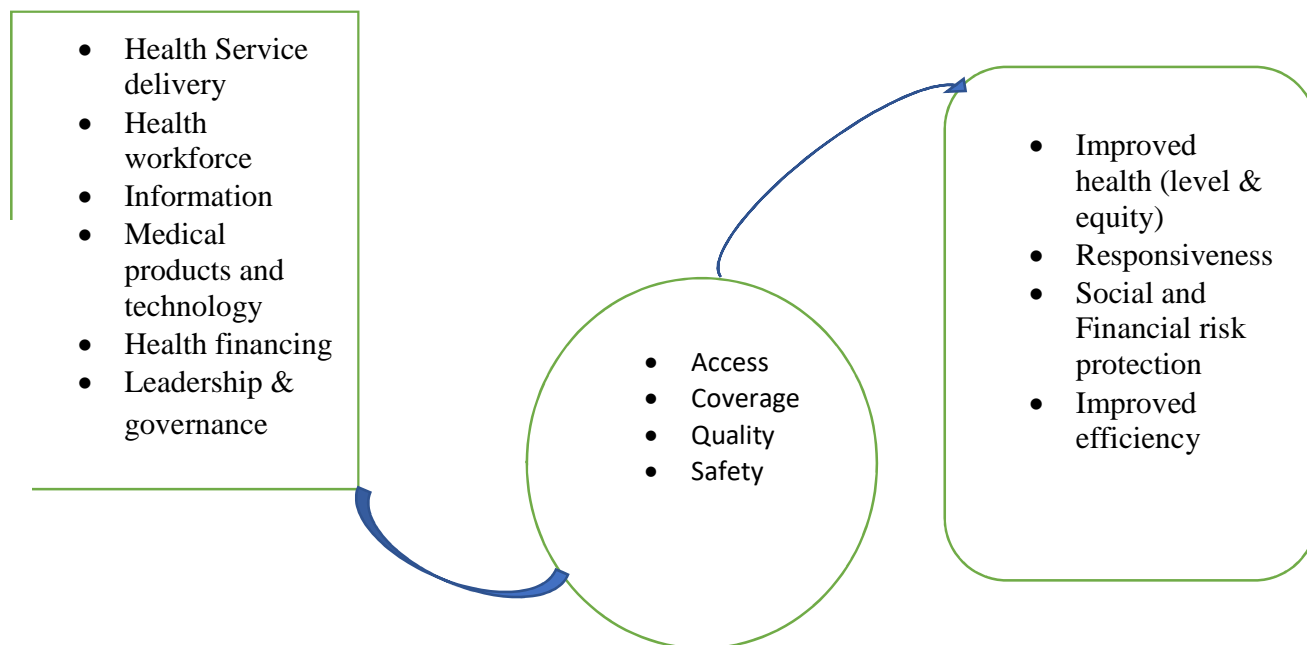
- Health Service delivery
- Health workforce
- Information
- Medical products and technology
- Health financing
- Leadership & governance

- Access
- Coverage
- Quality
- Safety

- Improved health (level & equity)
- Responsiveness
- Social and Financial risk protection
- Improved efficiency